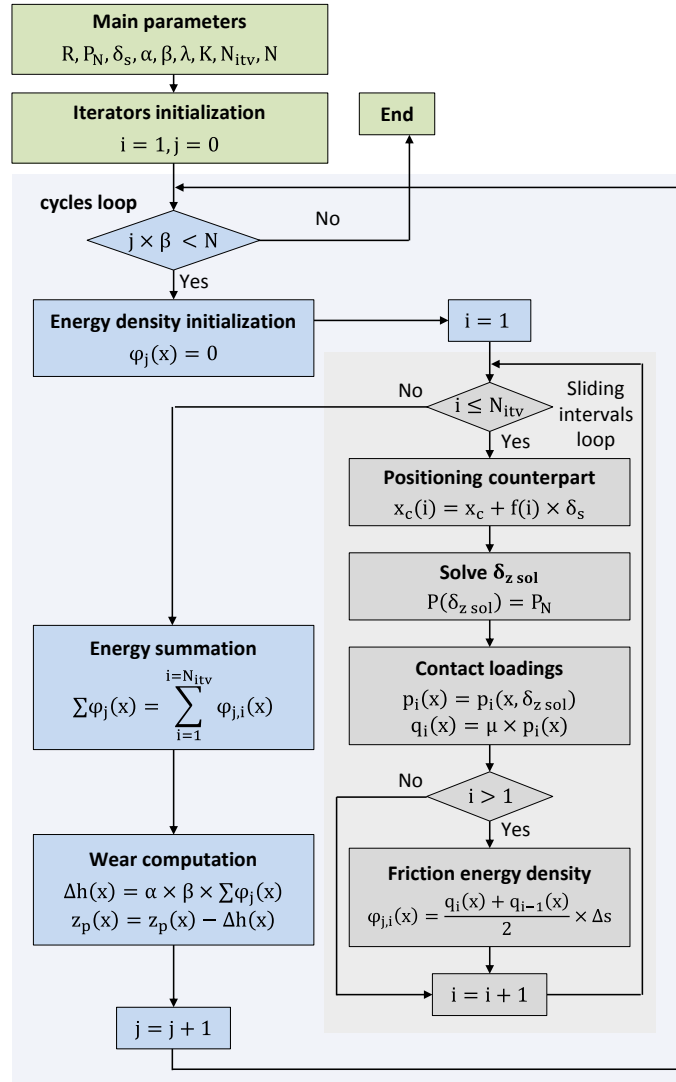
**Main parameters**
$R, P_N, \delta_s, \alpha, \beta, \lambda, K, N_{itv}, N$

**Iterators initialization**
$i = 1, j = 0$

**End**

cycles loop

$j \times \beta < N$

No

Yes

**Energy density initialization**
$\varphi_j(x) = 0$

$i = 1$

No

$i \leq N_{itv}$

Sliding intervals loop

Yes

**Positioning counterpart**
$x_c(i) = x_c + f(i) \times \delta_s$

**Solve $\delta_{z\,sol}$**
$P(\delta_{z\,sol}) = P_N$

**Energy summation**
$\sum\varphi_j(x) = \sum_{i=1}^{i=N_{itv}} \varphi_{j,i}(x)$

**Contact loadings**
$p_i(x) = p_i(x, \delta_{z\,sol})$
$q_i(x) = \mu \times p_i(x)$

No

$i > 1$

Yes

**Wear computation**
$\Delta h(x) = \alpha \times \beta \times \sum\varphi_j(x)$
$z_p(x) = z_p(x) - \Delta h(x)$

**Friction energy density**
$\varphi_{j,i}(x) = \frac{q_i(x) + q_{i-1}(x)}{2} \times \Delta s$

$i = i + 1$

$j = j + 1$